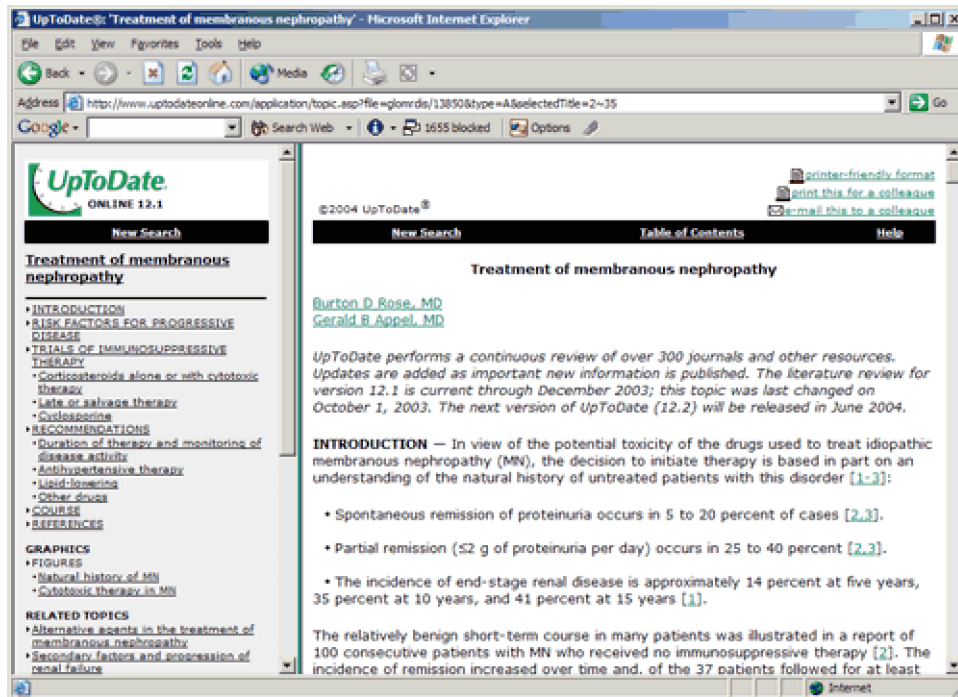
UpToDate®: 'Treatment of membranous nephropathy' - Microsoft Internet Explorer

File Edit View Favorites Tools Help

Back Media

Address http://www.uptodateonline.com/application/topic.asp?file=glomrdis/13850&type=A&selectedTitle=2~35 Go

Google Search Web 1655 blocked Options

UpToDate ONLINE 12.1

New Search

Treatment of membranous nephropathy

• INTRODUCTION
• RISK FACTORS FOR PROGRESSIVE DISEASE
• TRIALS OF IMMUNOSUPPRESSIVE THERAPY
• Corticosteroids alone or with cytotoxic therapy
• Late or salvage therapy
• Cyclosporine
• RECOMMENDATIONS
• Duration of therapy and monitoring of disease activity
• Antihypertensive therapy
• Lipid-lowering
• Other drugs
• COURSE
• REFERENCES

GRAPHICS
• FIGURES
• Natural history of MN
• Cytotoxic therapy in MN

RELATED TOPICS
• Alternative agents in the treatment of membranous nephropathy
• Secondary factors and progression of renal failure

printer-friendly format
print this for a colleague
e-mail this to a colleague

©2004 UpToDate®

New Search Table of Contents Help

Treatment of membranous nephropathy

Burton D Rose, MD
Gerald B Appel, MD

UpToDate performs a continuous review of over 300 journals and other resources. Updates are added as important new information is published. The literature review for version 12.1 is current through December 2003; this topic was last changed on October 1, 2003. The next version of UpToDate (12.2) will be released in June 2004.

INTRODUCTION — In view of the potential toxicity of the drugs used to treat idiopathic membranous nephropathy (MN), the decision to initiate therapy is based in part on an understanding of the natural history of untreated patients with this disorder [1-3]:

• Spontaneous remission of proteinuria occurs in 5 to 20 percent of cases [2,3].

• Partial remission (≤2 g of proteinuria per day) occurs in 25 to 40 percent [2,3].

• The incidence of end-stage renal disease is approximately 14 percent at five years, 35 percent at 10 years, and 41 percent at 15 years [1].

The relatively benign short-term course in many patients was illustrated in a report of 100 consecutive patients with MN who received no immunosuppressive therapy [2]. The incidence of remission increased over time and, of the 37 patients followed for at least

Internet